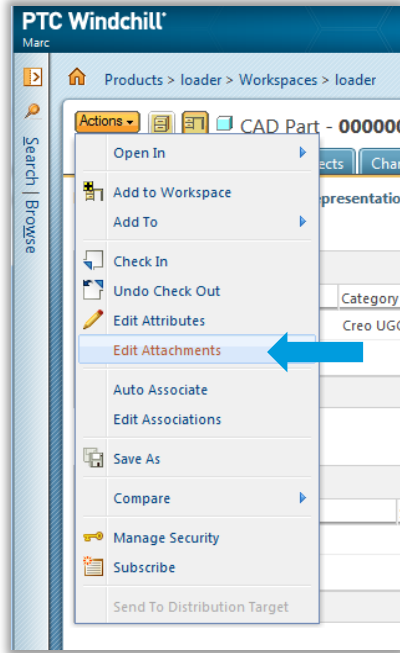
PTC Windchill
Marc

Search | Browse

Products > loader > Workspaces > loader

Actions ▾ CAD Part - 00000

Open In
Add to Workspace
Add To
Check In
Undo Check Out
Edit Attributes
Edit Attachments
Auto Associate
Edit Associations
Save As
Compare
Manage Security
Subscribe
Send To Distribution Target

ects
Cha
presentatio
Category
Creo UGC